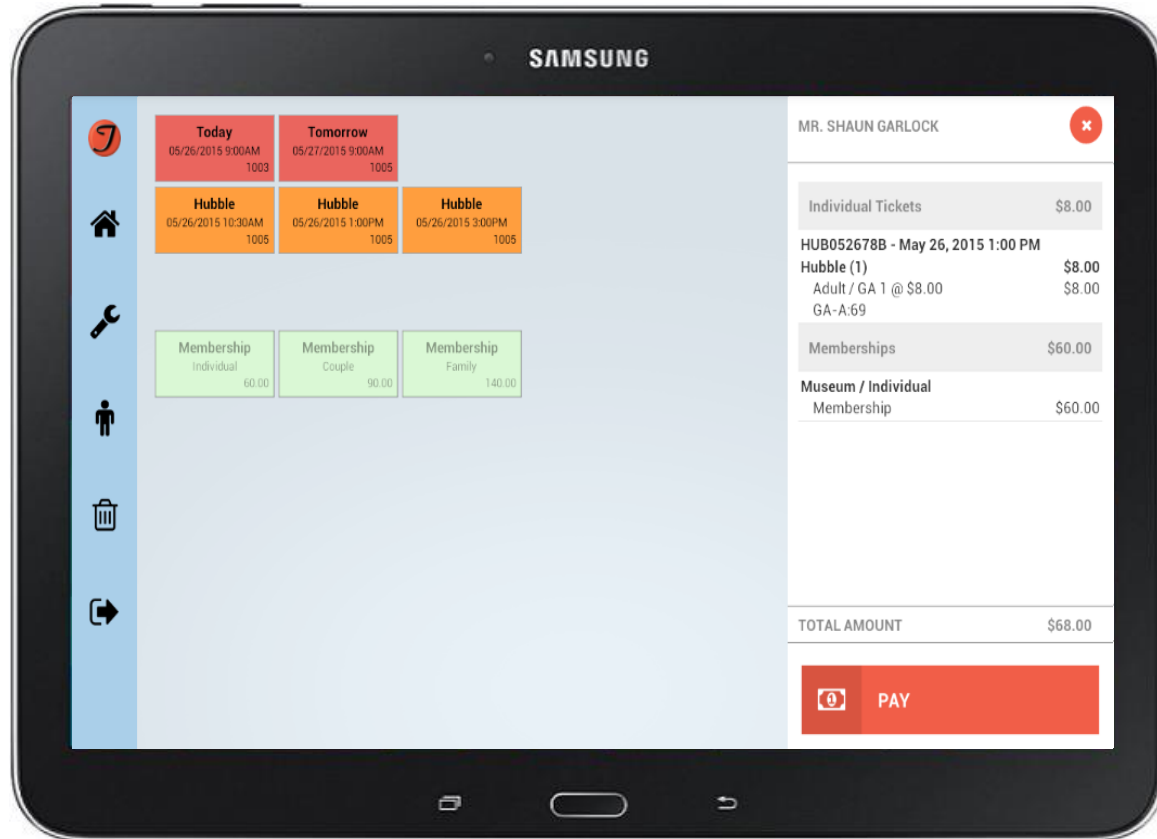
SAMSUNG

Today
05/26/2015 9:00AM
1003

Tomorrow
05/27/2015 9:00AM
1005

Hubble
05/26/2015 10:30AM
1005

Hubble
05/26/2015 1:00PM
1005

Hubble
05/26/2015 3:00PM
1005

Membership
Individual
60.00

Membership
Couple
90.00

Membership
Family
140.00

MR. SHAUN GARLOCK

Individual Tickets $8.00

HUB052678B - May 26, 2015 1:00 PM
Hubble (1) $8.00
Adult / GA 1 @ $8.00 $8.00
GA-A:69

Memberships $60.00

Museum / Individual
Membership $60.00

TOTAL AMOUNT $68.00

PAY